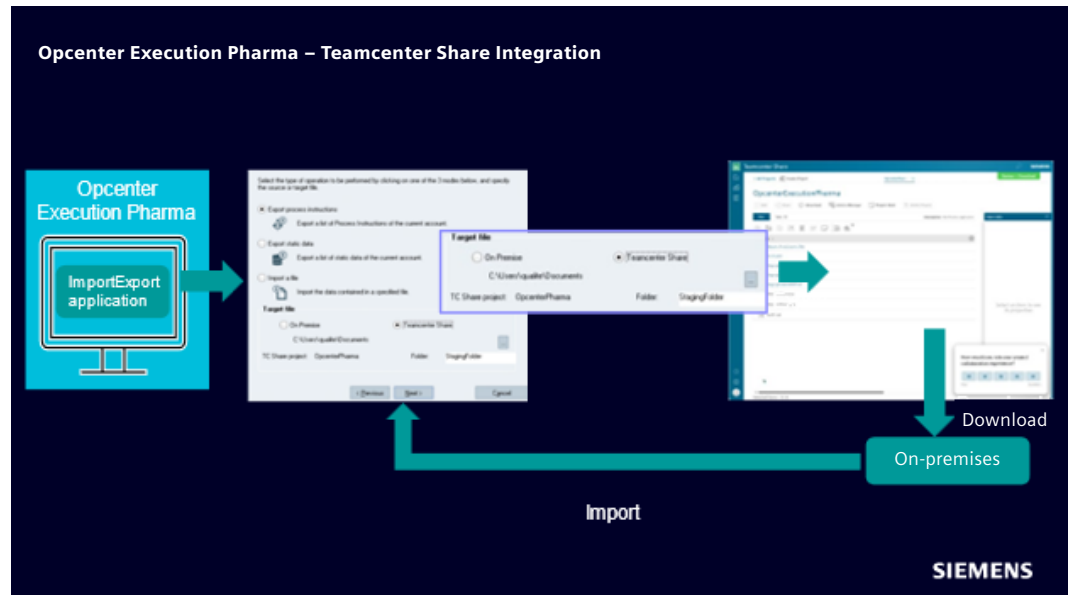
Opcenter Execution Pharma – Teamcenter Share Integration

Opcenter Execution Pharma

ImportExport application

Select the type of operation to be performed by clicking on one of the 3 modes below, and specify the source or target file.

Export process instructions
Export a list of Process Instructions of the current account.

Export static data
Export a list of static data of the current account.

Import a file
Import the data contained in a specified file.

Target file
On Premise
Teamcenter Share
C:\Users\qualfet\Documents
TC Share project: OpcenterPharma
Folder: StagingFolder

< Previous
Next >
Cancel

Target file
On Premise
Teamcenter Share
C:\Users\qualfet\Documents
TC Share project: OpcenterPharma
Folder: StagingFolder

Teamcenter Share
OpcenterExecutionPharma

Download

On-premises

Import

SIEMENS